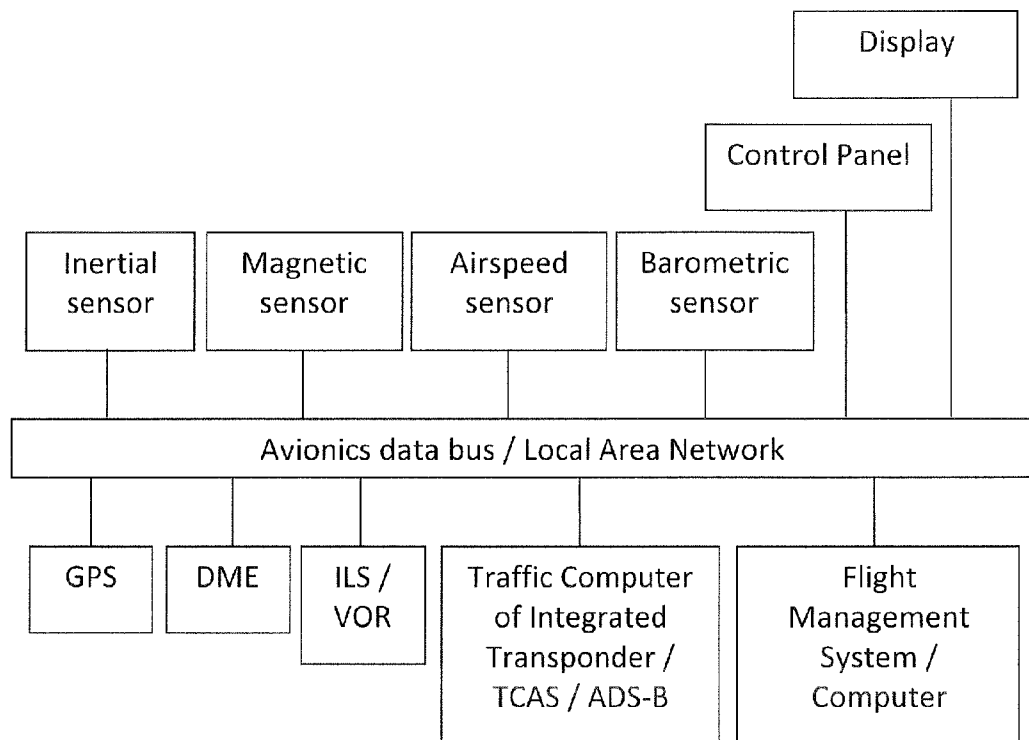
Display

Control Panel

Inertial sensor

Magnetic sensor

Airspeed sensor

Barometric sensor

Avionics data bus / Local Area Network

GPS

DME

ILS / VOR

Traffic Computer of Integrated Transponder / TCAS / ADS-B

Flight Management System / Computer